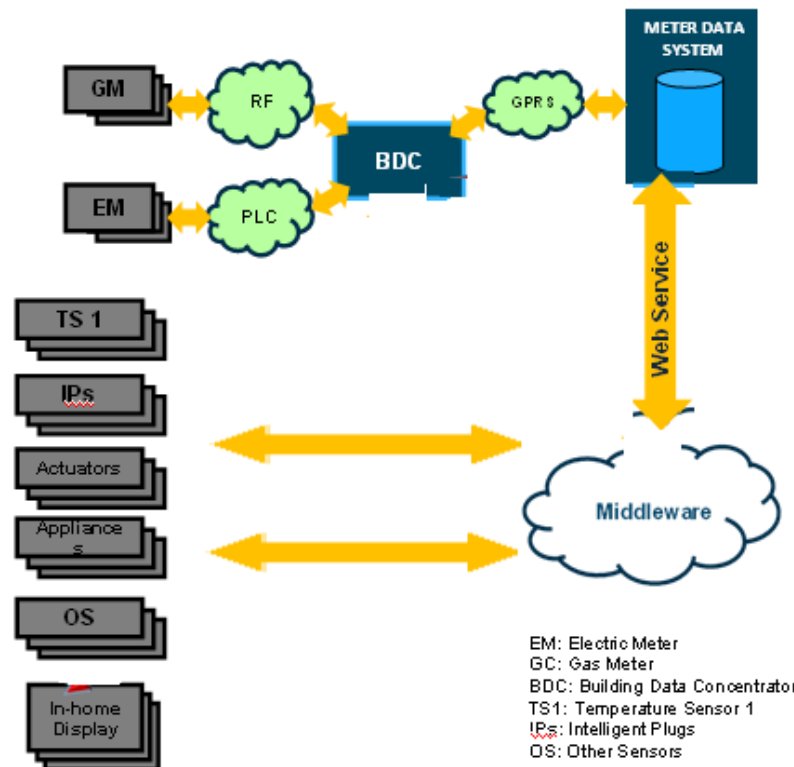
GM

RF

GPRS

METER DATA SYSTEM

BDC

EM

PLC

Web Service

TS 1

IPs

Actuators

Appliance s

Middleware

OS

In-home Display

EM: Electric Meter
GC: Gas Meter
BDC: Building Data Concentrator
TS1: Temperature Sensor 1
IPs: Intelligent Plugs
OS: Other Sensors